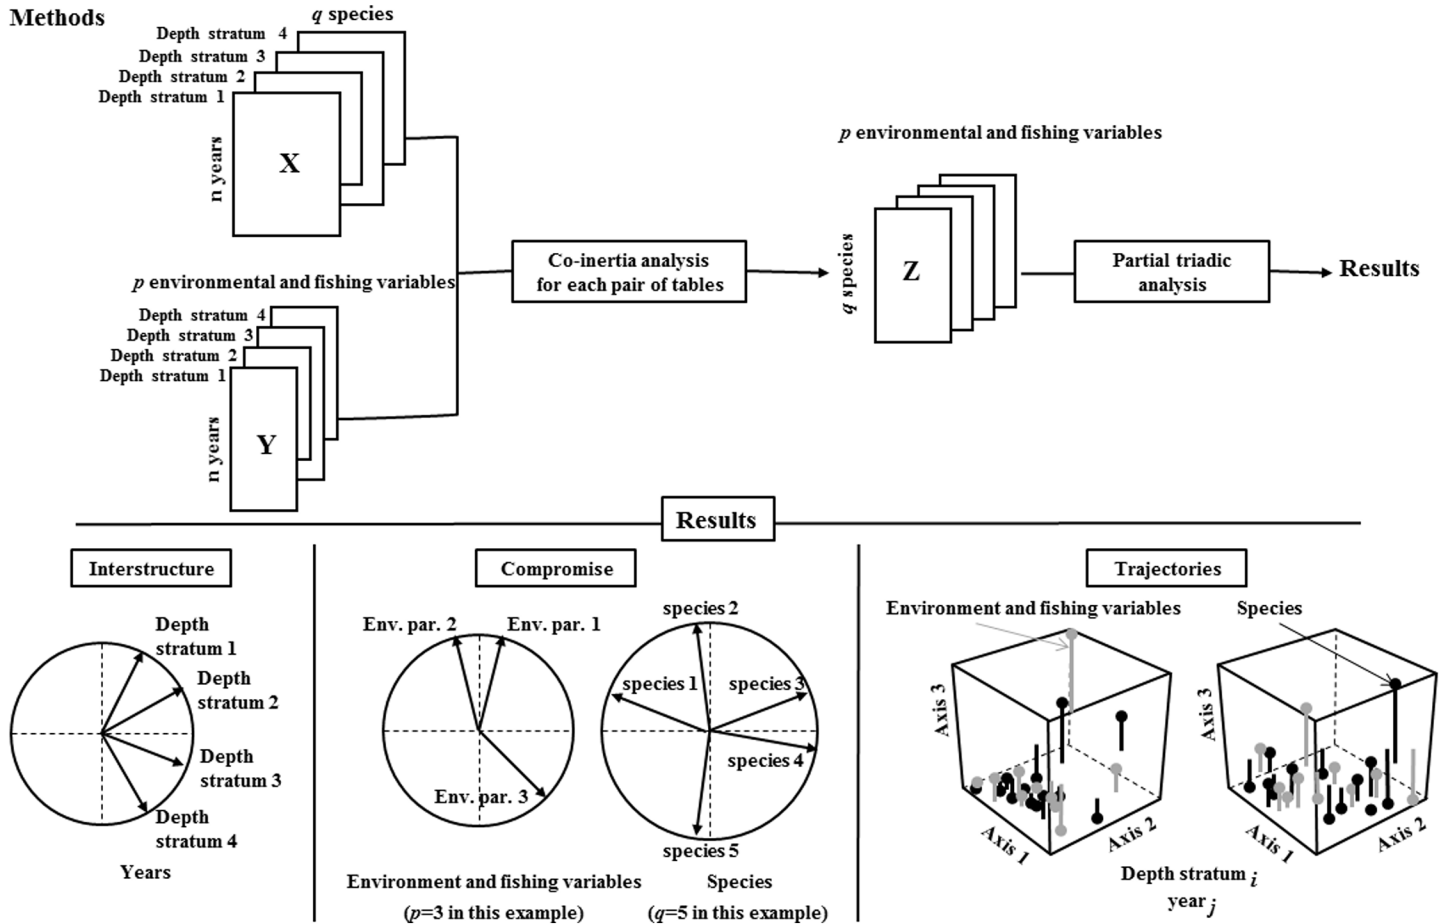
Methods

q species
Depth stratum 4
Depth stratum 3
Depth stratum 2
Depth stratum 1
n years
X

p environmental and fishing variables
Depth stratum 4
Depth stratum 3
Depth stratum 2
Depth stratum 1
n years
Y

Co-inertia analysis for each pair of tables

p environmental and fishing variables
q species
Z

Partial triadic analysis

Results

Results

Interstructure

Depth stratum 1
Depth stratum 2
Depth stratum 3
Depth stratum 4

Years

Compromise

Env. par. 2
Env. par. 1
Env. par. 3

species 2
species 1
species 3
species 4
species 5

Environment and fishing variables
($p$=3 in this example)

Species
($q$=5 in this example)

Trajectories

Environment and fishing variables
Axis 3
Axis 1
Axis 2

Species
Axis 3
Axis 1
Axis 2

Depth stratum $i$
year $j$